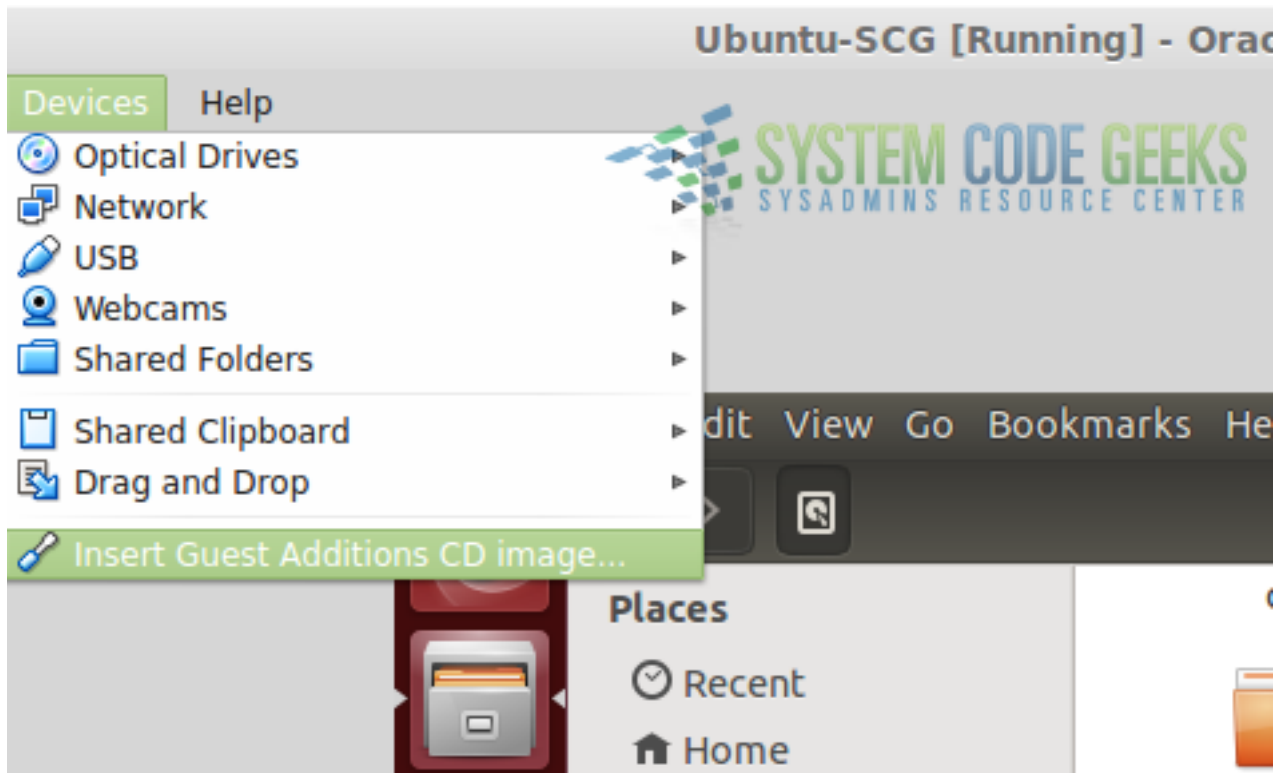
Ubuntu-SCG [Running] - Orac

Devices Help

Optical Drives
Network
USB
Webcams
Shared Folders
Shared Clipboard
Drag and Drop
Insert Guest Additions CD image...

SYSTEM CODE GEEKS
SYSADMINS RESOURCE CENTER

dit View Go Bookmarks He

Places
Recent
Home